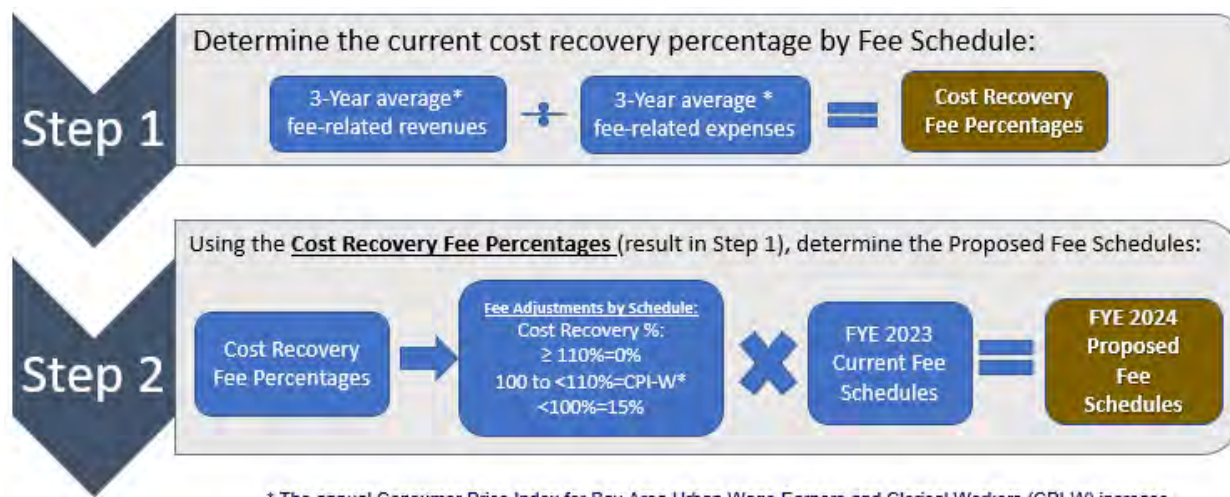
Step 1

Determine the current cost recovery percentage by Fee Schedule:

3-Year average* fee-related revenues $\div$ 3-Year average * fee-related expenses = Cost Recovery Fee Percentages

Step 2

Using the **Cost Recovery Fee Percentages** (result in Step 1), determine the Proposed Fee Schedules:

Cost Recovery Fee Percentages

Fee Adjustments by Schedule:
Cost Recovery %:
≥ 110%=0%
100 to <110%=CPI-W*
<100%=15%

FYE 2023 Current Fee Schedules = FYE 2024 Proposed Fee Schedules

* The annual Consumer Price Index for Bay Area Urban Wage Earners and Clerical Workers (CPI-W) increase